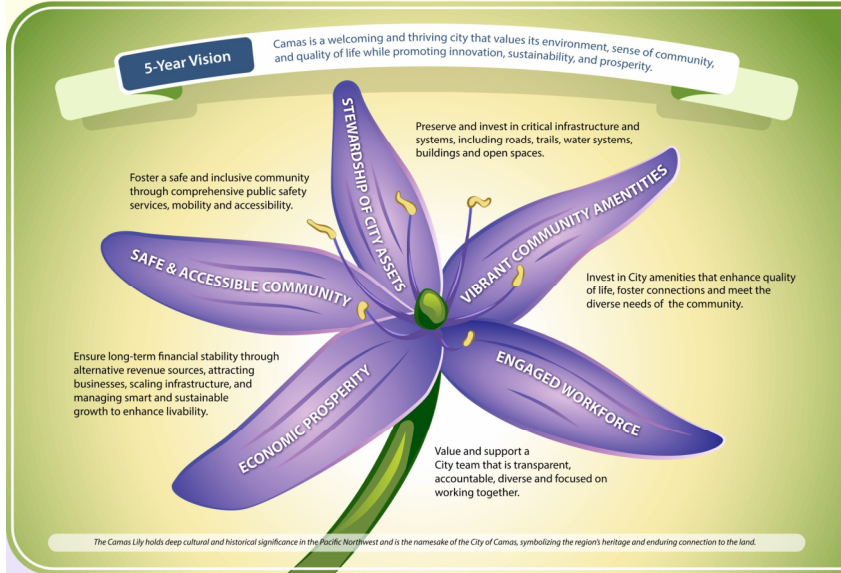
5-Year Vision

Camas is a welcoming and thriving city that values its environment, sense of community, and quality of life while promoting innovation, sustainability, and prosperity.

STEWARDSHIP OF CITY ASSETS

Preserve and invest in critical infrastructure and systems, including roads, trails, water systems, buildings and open spaces.

Foster a safe and inclusive community through comprehensive public safety services, mobility and accessibility.

VIBRANT COMMUNITY AMENTITIES

SAFE & ACCESSIBLE COMMUNITY

Invest in City amenities that enhance quality of life, foster connections and meet the diverse needs of the community.

Ensure long-term financial stability through alternative revenue sources, attracting businesses, scaling infrastructure, and managing smart and sustainable growth to enhance livability.

ECONOMIC PROSPERITY

ENGAGED WORKFORCE

Value and support a City team that is transparent, accountable, diverse and focused on working together.

The Camas Lily holds deep cultural and historical significance in the Pacific Northwest and is the namesake of the City of Camas, symbolizing the region's heritage and enduring connection to the land.